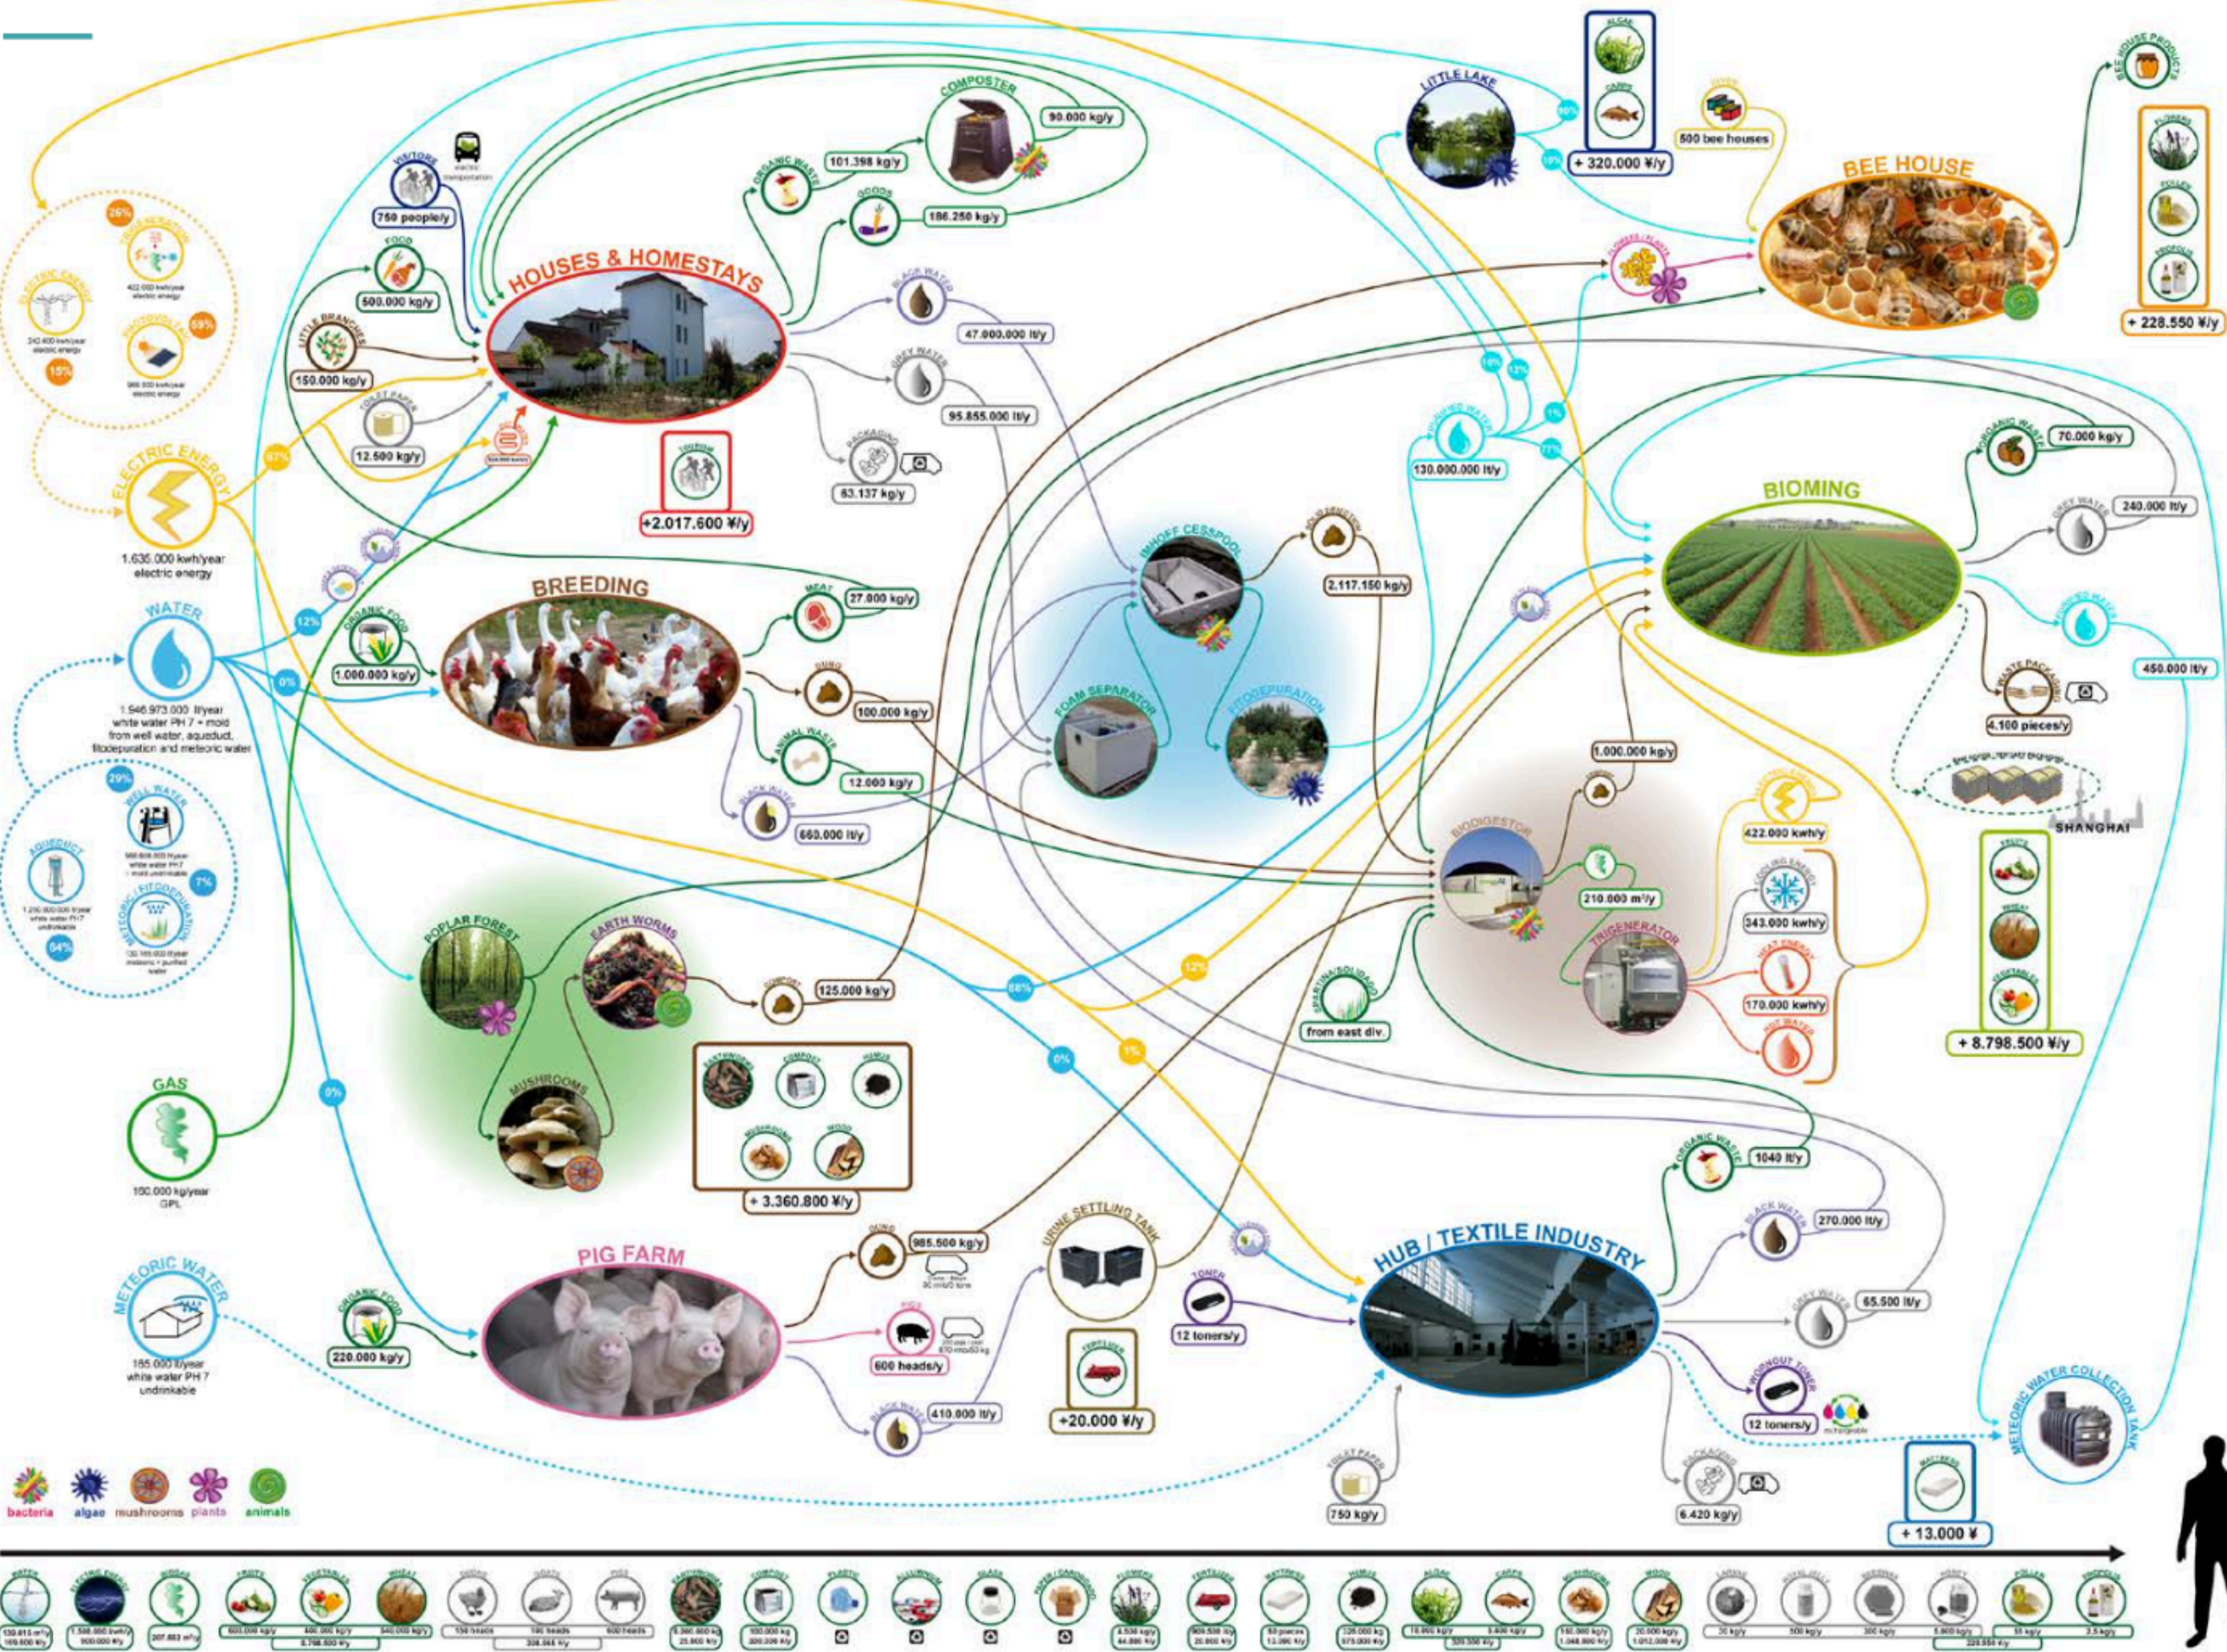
HOUSES & HOMESTAYS

VISITORS
750 people/y
electric transportation

FOOD
500.000 kg/y

LITTLE BRANCHES
150.000 kg/y

TOILET PAPER
12.500 kg/y

TOURISM
+2.017.600 ¥/y

COMPOSTER
90.000 kg/y

ORGANIC WASTE
101.398 kg/y

GOODS
186.250 kg/y

BLACK WATER
47.000.000 lt/y

GREY WATER
95.855.000 lt/y

PACKAGING
63.137 kg/y

ELECTRIC ENERGY
26%
59%
15%
422.000 kwh/year electric energy
242.000 kwh/year electric energy
966.000 kwh/year electric energy
1.635.000 kwh/year electric energy
97%

WATER
12%
0%
1.546.973.000 lt/year white water PH 7 + mold from well water, aqueduct, fitodepuration and meteoric water

WELL WATER
29%
7%
64%
AQUEDUCT
METEORIC / FITODEPURATION

GAS
150.000 kg/year GPL

METEORIC WATER
155.000 lt/year white water PH 7 undrinkable

BREEDING
ORGANIC FOOD
1.000.000 kg/y
MEAT
27.000 kg/y
DUNG
100.000 kg/y
ANIMAL WASTE
12.000 kg/y
BLACK WATER
660.000 lt/y

POPLAR FOREST
EARTH WORMS
COMPOST
125.000 kg/y
MUSHROOMS
EARTHWORMS
COMPOST
HUMUS
MUSHROOMS
WOOD
+ 3.360.800 ¥/y

PIG FARM
ORGANIC FOOD
220.000 kg/y
DUNG
985.500 kg/y
PIGS
600 heads/y
BLACK WATER
410.000 lt/y

URINE SETTLING TANK
FERTILIZER
+20.000 ¥/y
TONER
12 toners/y

IMHOFF CESSPOOL
SOLID SEPARATION
2.117.150 kg/y
FOAM SEPARATOR
FITODEPURATION

LITTLE LAKE
ALGAE
CARPS
10%
10%
+ 320.000 ¥/y
500 bee houses

BEE HOUSE
BEE HOUSE PRODUCTS
FLOWERS
POLLEN
PROPOLIS
+ 228.550 ¥/y
FLOWERS / PLANTS

PURIFIED WATER
130.000.000 lt/y
10%
12%
1%
77%

BIOMING
ORGANIC WASTE
70.000 kg/y
GREY WATER
240.000 lt/y
PURIFIED WATER
450.000 lt/y
WASTE PACKAGING
4.100 pieces/y
SHANGHAI
FRUITS
WHEAT
VEGETABLES
+ 8.798.500 ¥/y

BIODIGESTOR
1.000.000 kg/y
210.000 m³/y
TRIGENERATOR
ELECTRIC ENERGY
422.000 kwh/y
COOLING ENERGY
343.000 kwh/y
HEAT ENERGY
170.000 kwh/y
HOT WATER
SPARTINA/SOLIDAGO
from east div.
66%
12%
0%
1%
0%

HUB / TEXTILE INDUSTRY
ORGANIC WASTE
1040 lt/y
BLACK WATER
270.000 lt/y
GREY WATER
65.500 lt/y
WORNOUT TONER
12 toners/y
PACKAGING
6.420 kg/y
TOILET PAPER
750 kg/y
MATTRESS
+ 13.000 ¥

METEORIC WATER COLLECTION TANK

bacteria algae mushrooms plants animals